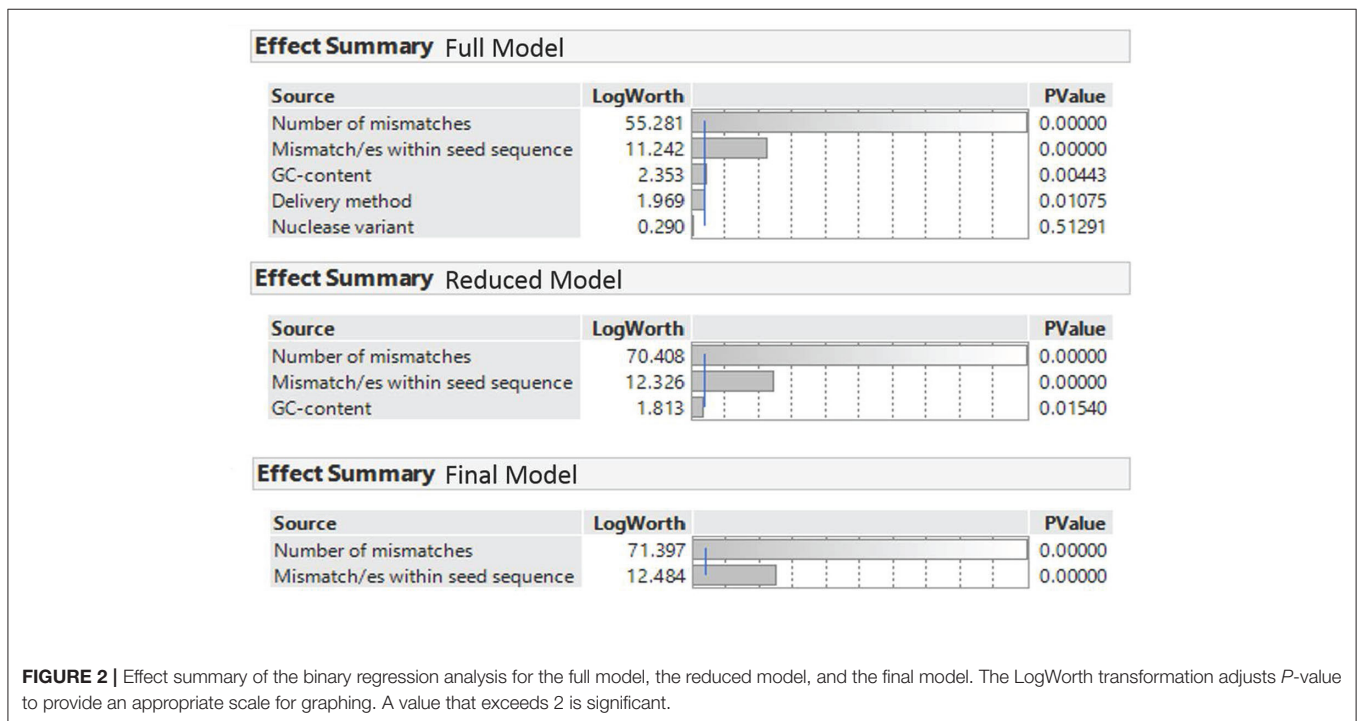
Effect Summary Full Model

| Source | LogWorth | | PValue |
|---|---|---|---|
| Number of mismatches | 55.281 | | 0.00000 |
| Mismatch/es within seed sequence | 11.242 | | 0.00000 |
| GC-content | 2.353 | | 0.00443 |
| Delivery method | 1.969 | | 0.01075 |
| Nuclease variant | 0.290 | | 0.51291 |

Effect Summary Reduced Model

| Source | LogWorth | | PValue |
|---|---|---|---|
| Number of mismatches | 70.408 | | 0.00000 |
| Mismatch/es within seed sequence | 12.326 | | 0.00000 |
| GC-content | 1.813 | | 0.01540 |

Effect Summary Final Model

| Source | LogWorth | | PValue |
|---|---|---|---|
| Number of mismatches | 71.397 | | 0.00000 |
| Mismatch/es within seed sequence | 12.484 | | 0.00000 |

FIGURE 2 | Effect summary of the binary regression analysis for the full model, the reduced model, and the final model. The LogWorth transformation adjusts P-value to provide an appropriate scale for graphing. A value that exceeds 2 is significant.